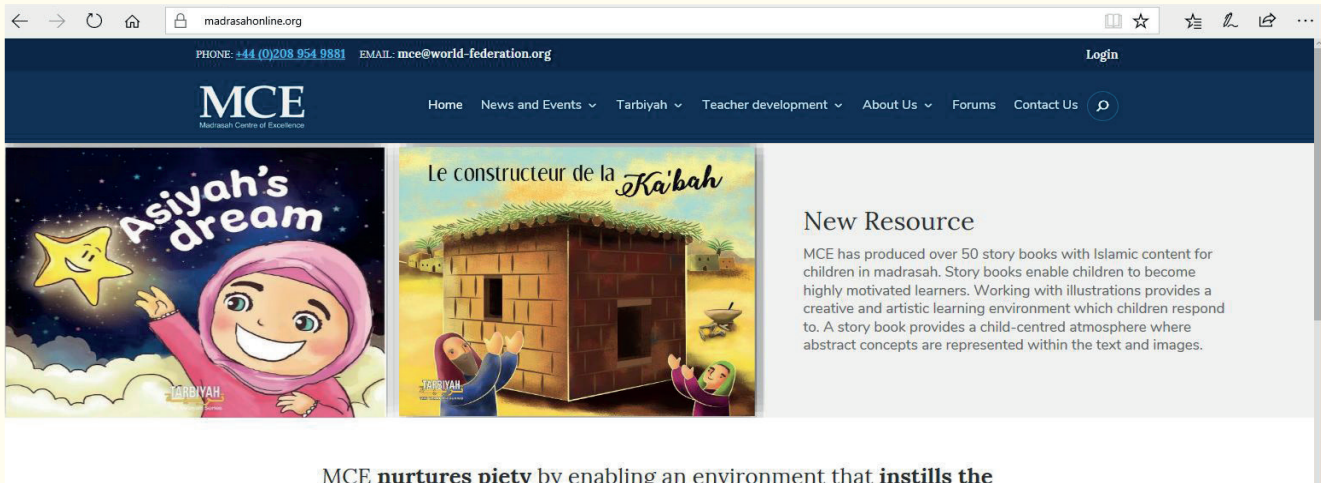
madrasahonline.org

PHONE: +44 (0)208 954 9881 EMAIL: mce@world-federation.org

Login

MCE
Madrasah Centre of Excellence

Home News and Events Tarbiyah Teacher development About Us Forums Contact Us

Asiyah's dream

TARBIYAH

Le constructeur de la Ka'bah

TARBIYAH

New Resource

MCE has produced over 50 story books with Islamic content for children in madrasah. Story books enable children to become highly motivated learners. Working with illustrations provides a creative and artistic learning environment which children respond to. A story book provides a child-centred atmosphere where abstract concepts are represented within the text and images.

MCE **nurtures piety** by enabling an environment that **instills the**